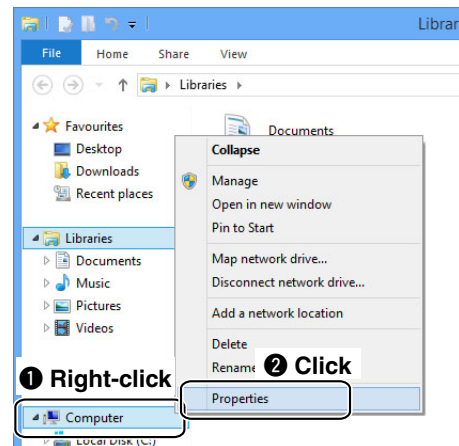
Librar

File Home Share View

Libraries

Favourites
Desktop
Downloads
Recent places

Libraries
Documents
Music
Pictures
Videos

Documents

Collapse
Manage
Open in new window
Pin to Start
Map network drive...
Disconnect network drive...
Add a network location
Delete
Renam

❶ Right-click
❷ Click

Properties

Computer
Local Disk (C:)